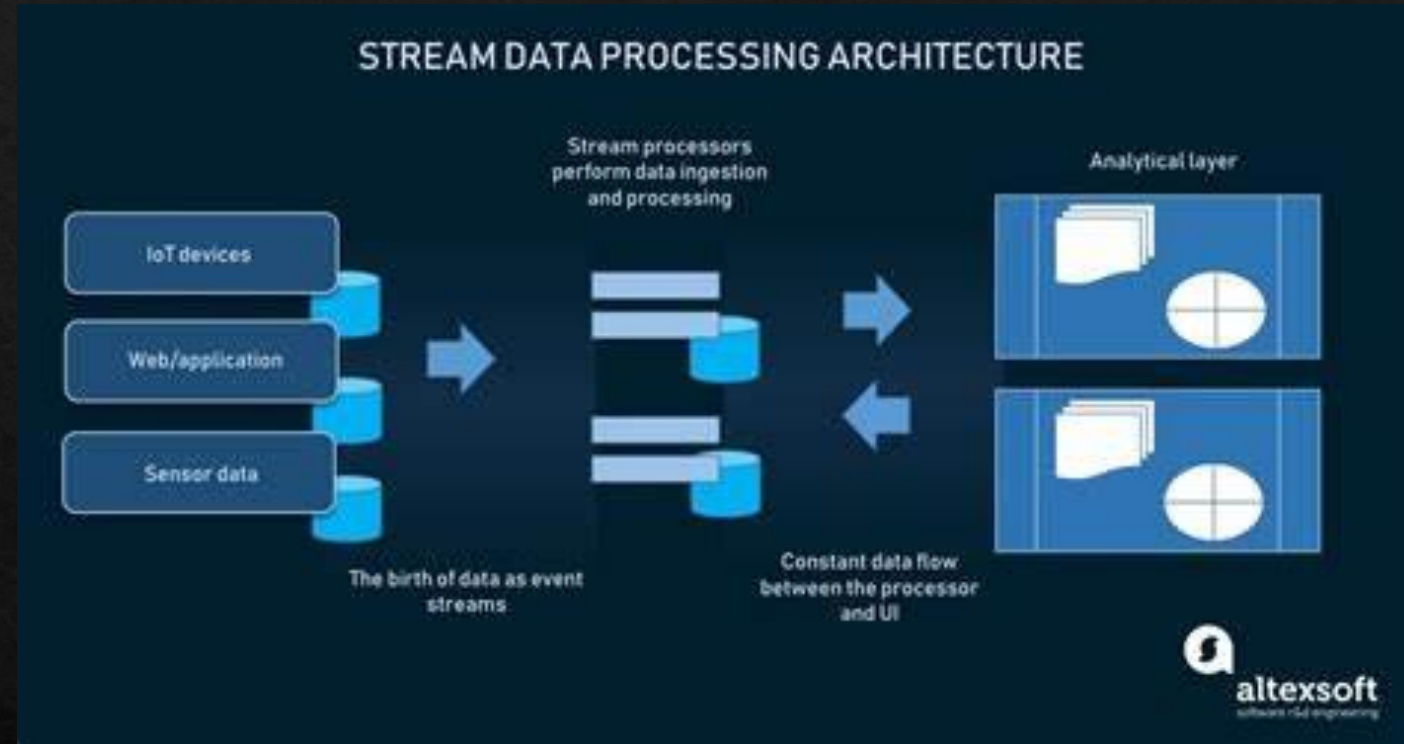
STREAM DATA PROCESSING ARCHITECTURE

Stream processors perform data ingestion and processing

Analytical layer

IoT devices

Web/application

Sensor data

The birth of data as event streams

Constant data flow between the processor and UI

altexsoft
software r&d engineering